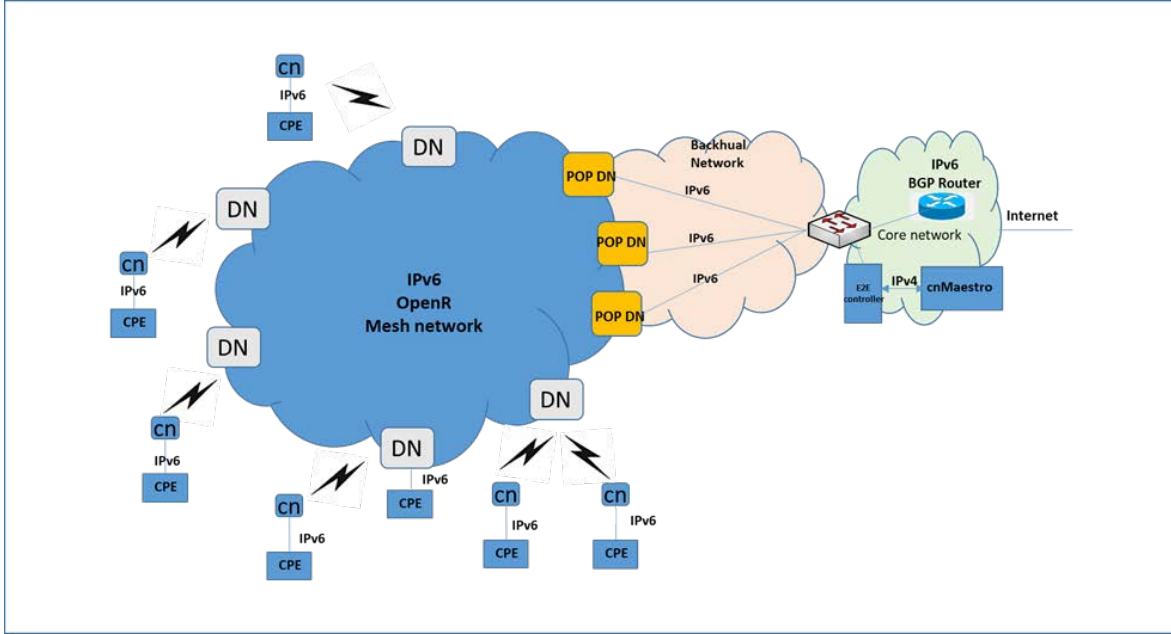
cn
IPv6
CPE

DN

DN

cn
IPv6
CPE

DN

cn
IPv6
CPE

IPv6
OpenR
Mesh network

DN

DN
IPv6
CPE

cn
IPv6
CPE

DN

cn
IPv6
CPE

cn
IPv6
CPE

POP DN
POP DN
POP DN

Backhual Network
IPv6
IPv6
IPv6

IPv6
BGP Router
Core network
Internet

E2E controller
IPv4
cnMaestro